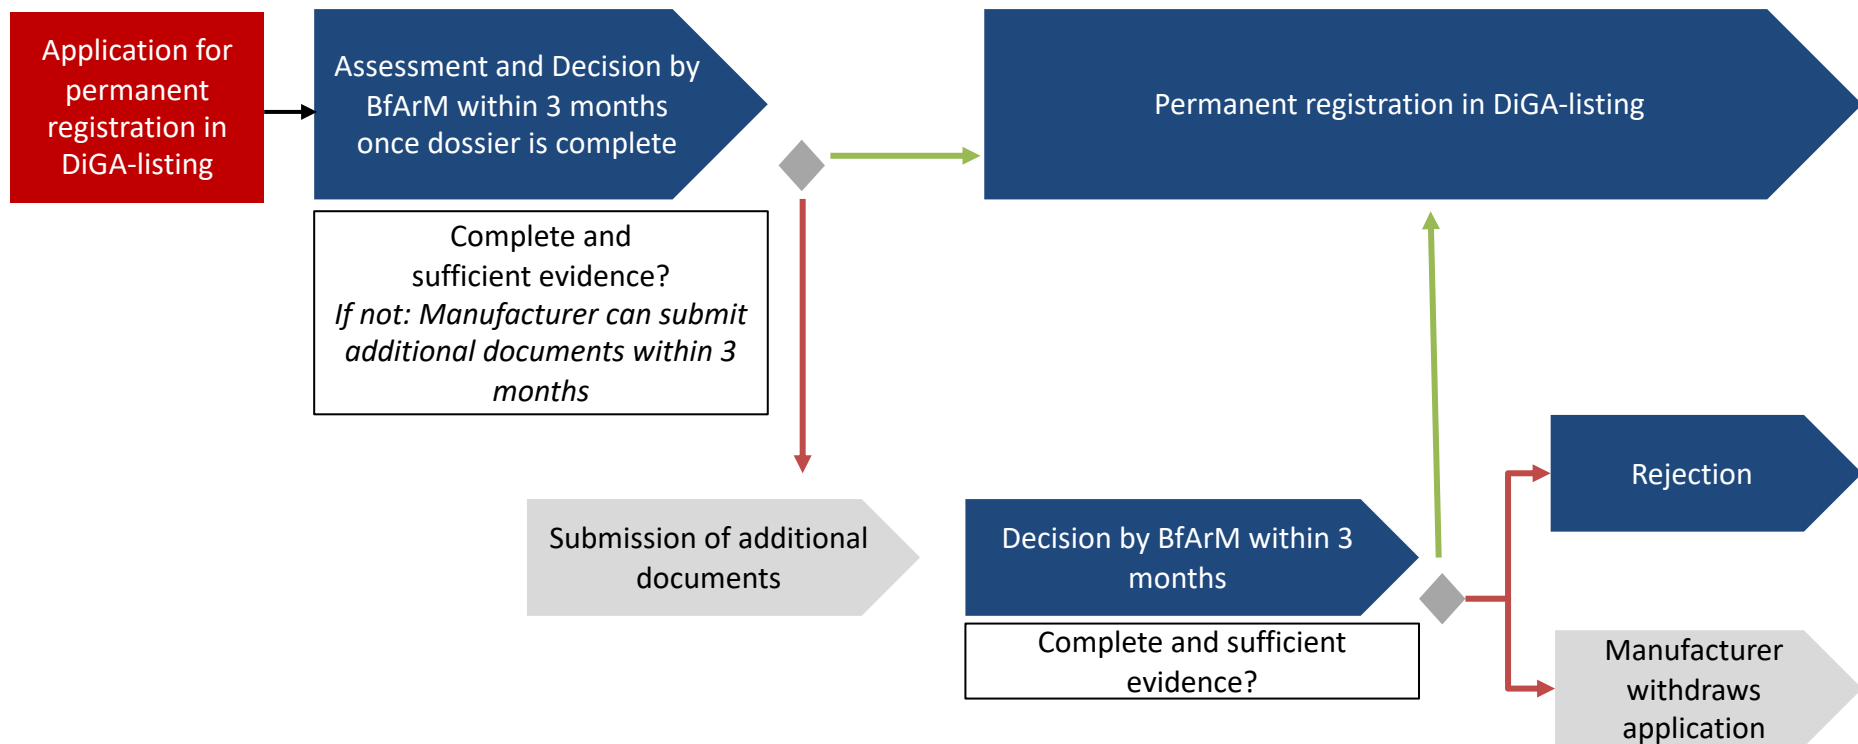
Application for permanent registration in DiGA-listing

Assessment and Decision by BfArM within 3 months once dossier is complete

Complete and sufficient evidence?
*If not: Manufacturer can submit additional documents within 3 months*

Permanent registration in DiGA-listing

Submission of additional documents

Decision by BfArM within 3 months

Complete and sufficient evidence?

Rejection

Manufacturer withdraws application